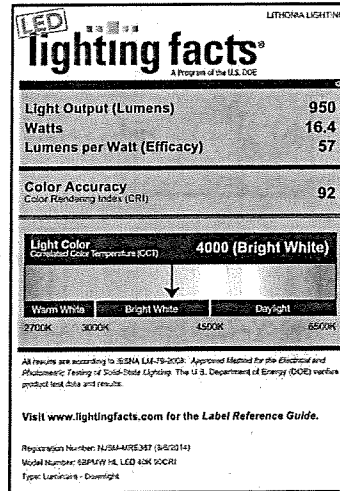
LED lighting facts®
A Program of the U.S. DOE

LITHONIA LIGHTIN

Light Output (Lumens) 950
Watts 16.4
Lumens per Watt (Efficacy) 57

Color Accuracy
Color Rendering Index (CRI) 92

Light Color
Correlated Color Temperature (CCT) 4000 (Bright White)

Warm White | Bright White | Daylight
2700K 3000K 4500K 6500K

All results are according to IESNA LM-79-2008: Approved Method for the Electrical and Photometric Testing of Solid-State Lighting. The U.S. Department of Energy (DOE) verifies product test data and results.

Visit www.lightingfacts.com for the Label Reference Guide.

Registration Number: NJSM-MRS367 (9/6/2014)
Model Number: 6BPMW HL LED 40K 90CRI
Type: Luminaire - Downlight